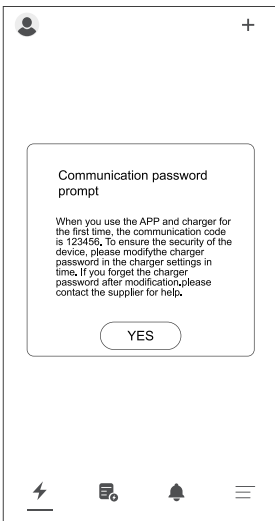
+

Communication password prompt

When you use the APP and charger for the first time, the communication code is 123456. To ensure the security of the device, please modifythe charger password in the charger settings in time. If you forget the charger password after modification.please contact the supplier for help.

YES